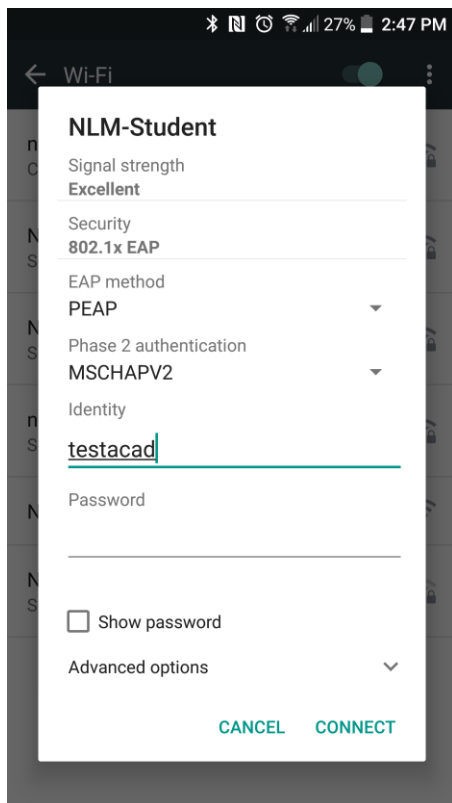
27% 2:47 PM

Wi-Fi

NLM-Student

Signal strength
Excellent

Security
802.1x EAP

EAP method
PEAP

Phase 2 authentication
MSCHAPV2

Identity
testacad

Password

Show password

Advanced options

CANCEL CONNECT